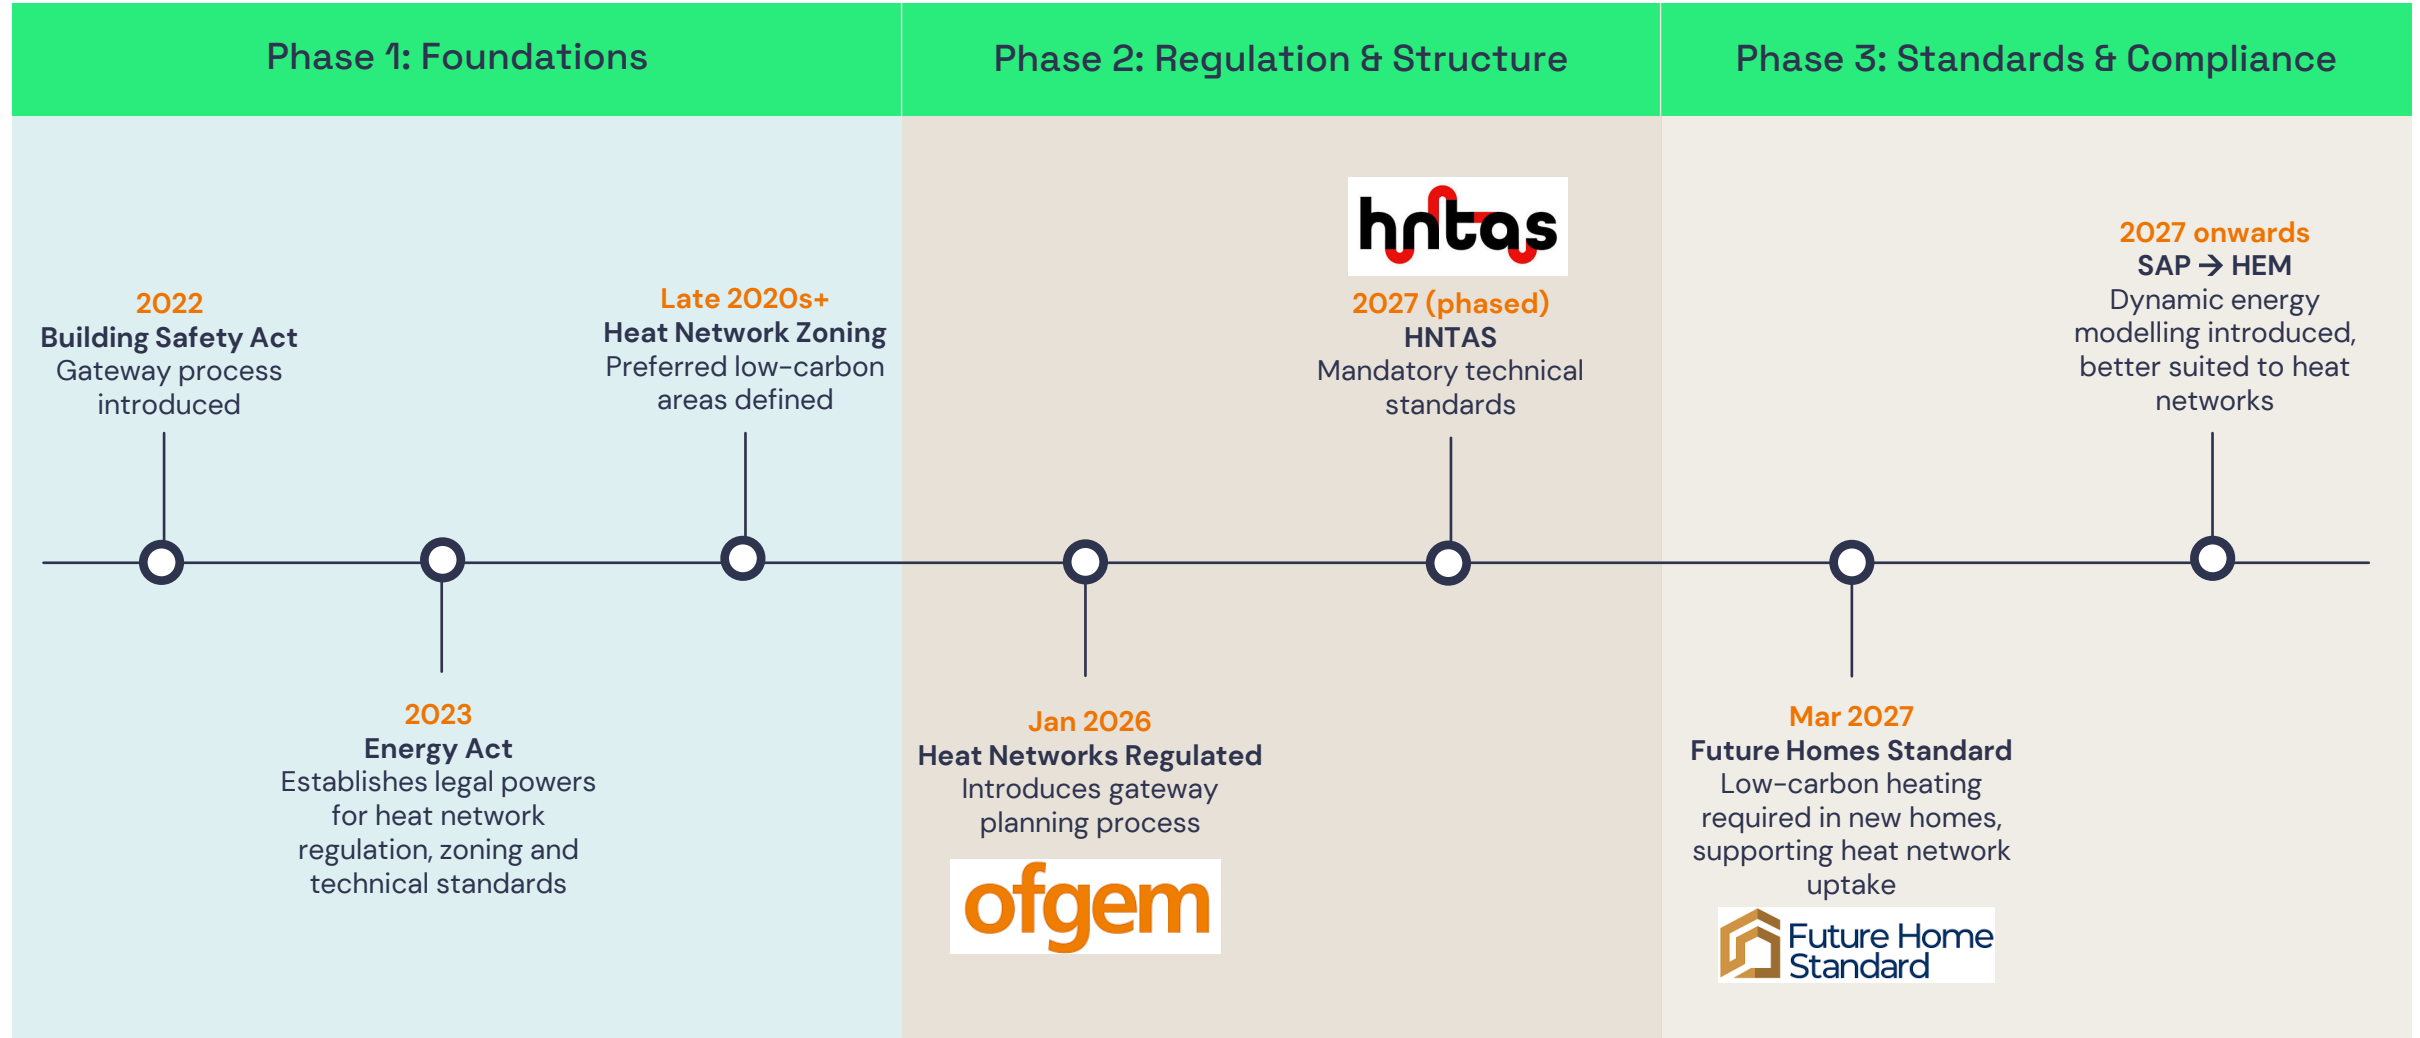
Phase 1: Foundations

Phase 2: Regulation & Structure

Phase 3: Standards & Compliance

2022
Building Safety Act
Gateway process introduced

Late 2020s+
Heat Network Zoning
Preferred low-carbon areas defined

hntas

2027 (phased)
HNTAS
Mandatory technical standards

2027 onwards
SAP → HEM
Dynamic energy modelling introduced, better suited to heat networks

2023
Energy Act
Establishes legal powers for heat network regulation, zoning and technical standards

Jan 2026
Heat Networks Regulated
Introduces gateway planning process

ofgem

Mar 2027
Future Homes Standard
Low-carbon heating required in new homes, supporting heat network uptake

Future Home Standard